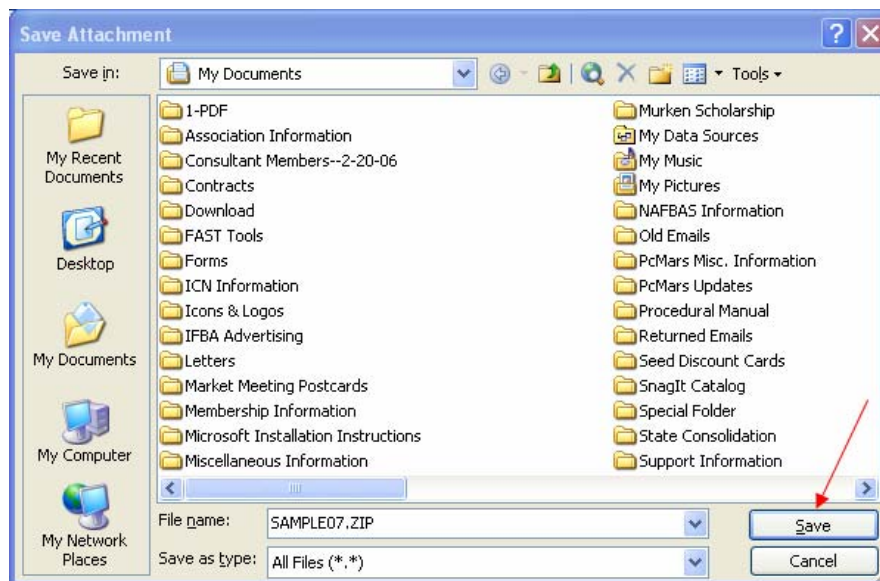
Save Attachment

Save in: My Documents

Tools

My Recent Documents

Desktop

My Documents

My Computer

My Network Places

1-PDF
Association Information
Consultant Members--2-20-06
Contracts
Download
FAST Tools
Forms
ICN Information
Icons & Logos
IFBA Advertising
Letters
Market Meeting Postcards
Membership Information
Microsoft Installation Instructions
Miscellaneous Information

Murken Scholarship
My Data Sources
My Music
My Pictures
NAFBAS Information
Old Emails
PcMars Misc. Information
PcMars Updates
Procedural Manual
Returned Emails
Seed Discount Cards
SnagIt Catalog
Special Folder
State Consolidation
Support Information

File name: SAMPLE07.ZIP

Save as type: All Files (*.*)

Save

Cancel